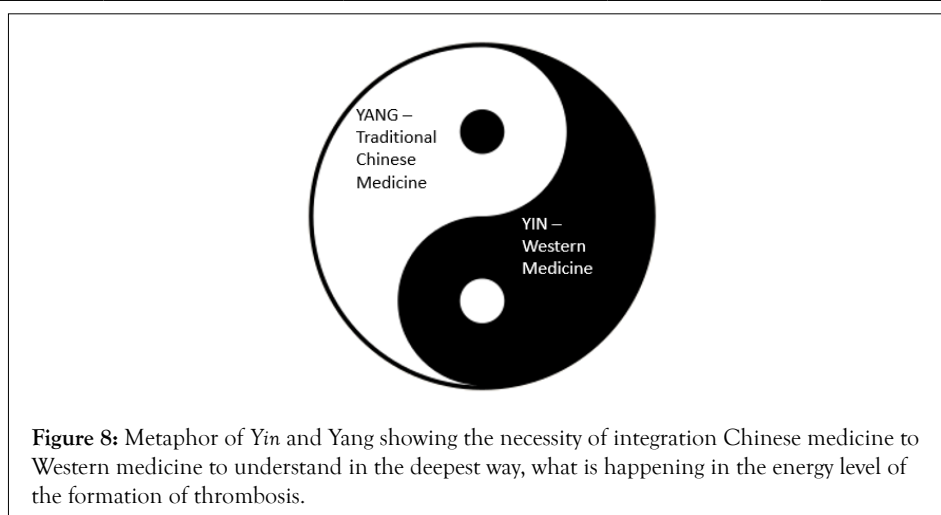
YANG – Traditional Chinese Medicine

YIN – Western Medicine

**Figure 8:** Metaphor of *Yin* and Yang showing the necessity of integration Chinese medicine to Western medicine to understand in the deepest way, what is happening in the energy level of the formation of thrombosis.